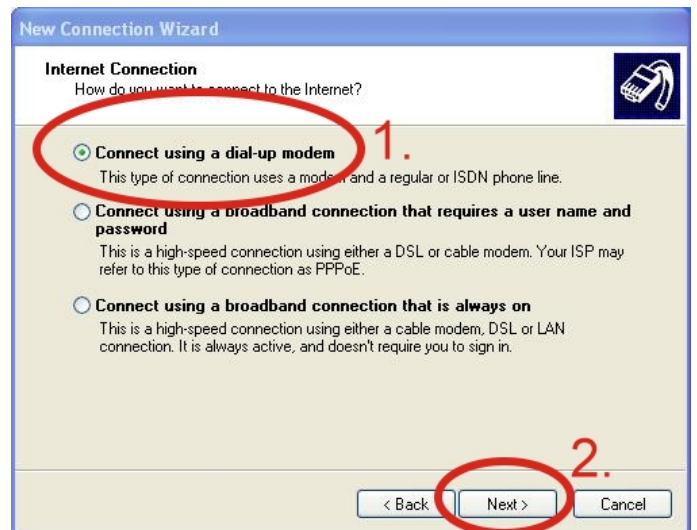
New Connection Wizard

Internet Connection
How do you want to connect to the Internet?

1.

Connect using a dial-up modem
This type of connection uses a modem and a regular or ISDN phone line.

Connect using a broadband connection that requires a user name and password
This is a high-speed connection using either a DSL or cable modem. Your ISP may refer to this type of connection as PPPoE.

Connect using a broadband connection that is always on
This is a high-speed connection using either a cable modem, DSL or LAN connection. It is always active, and doesn't require you to sign in.

2.

< Back Next > Cancel